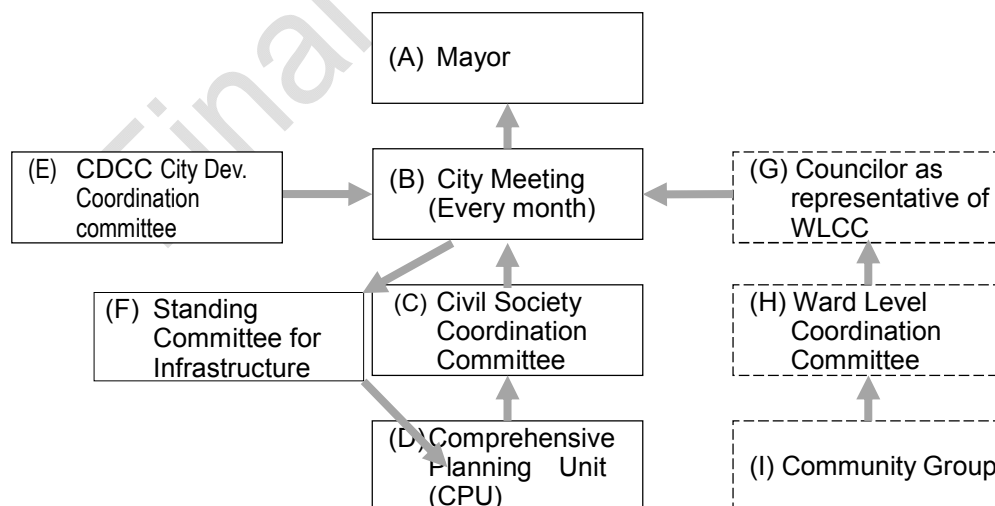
(A) Mayor

(E) CDCC City Dev. Coordination committee

(B) City Meeting (Every month)

(G) Councilor as representative of WLCC

(F) Standing Committee for Infrastructure

(C) Civil Society Coordination Committee

(H) Ward Level Coordination Committee

(D) Comprehensive Planning Unit (CPU)

(I) Community Group